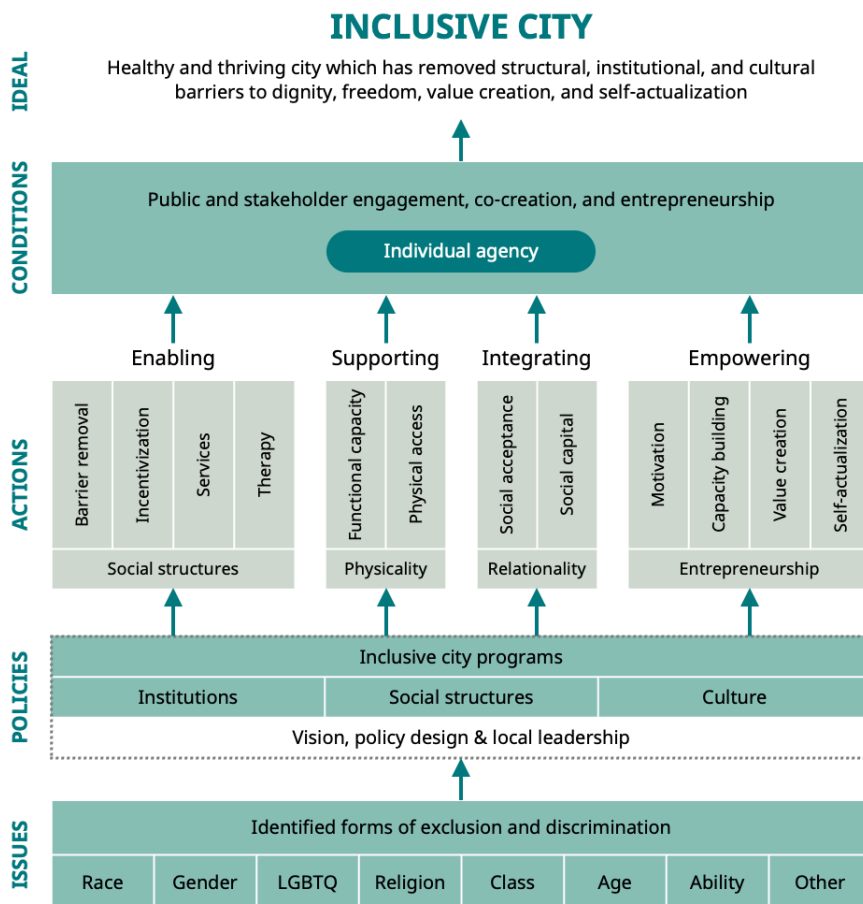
INCLUSIVE CITY

IDEAL

Healthy and thriving city which has removed structural, institutional, and cultural barriers to dignity, freedom, value creation, and self-actualization

CONDITIONS

Public and stakeholder engagement, co-creation, and entrepreneurship

Individual agency

Enabling

Supporting

Integrating

Empowering

ACTIONS

Barrier removal

Incentivization

Services

Therapy

Social structures

Functional capacity

Physical access

Physicality

Social acceptance

Social capital

Relationality

Motivation

Capacity building

Value creation

Self-actualization

Entrepreneurship

POLICIES

Inclusive city programs

| Institutions | Social structures | Culture |
|---|---|---|

Vision, policy design & local leadership

ISSUES

Identified forms of exclusion and discrimination

| Race | Gender | LGBTQ | Religion | Class | Age | Ability | Other |
|---|---|---|---|---|---|---|---|